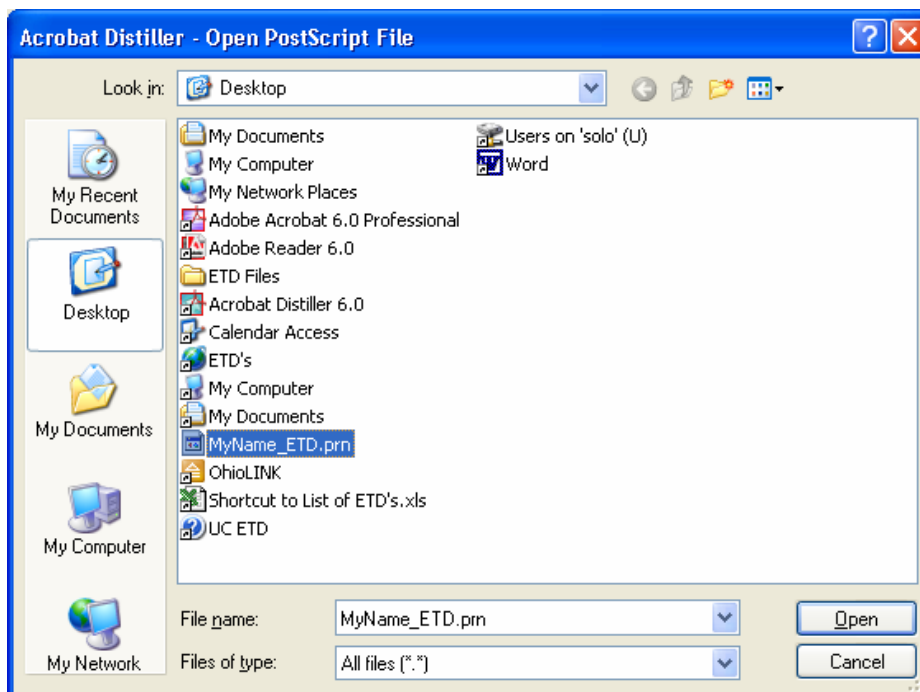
Acrobat Distiller - Open PostScript File

Look in: Desktop

My Recent Documents

Desktop

My Documents

My Computer

My Network

My Documents
My Computer
My Network Places
Adobe Acrobat 6.0 Professional
Adobe Reader 6.0
ETD Files
Acrobat Distiller 6.0
Calendar Access
ETD's
My Computer
My Documents
MyName_ETD.prn
OhioLINK
Shortcut to List of ETD's.xls
UC ETD
Users on 'solo' (U)
Word

File name: MyName_ETD.prn
Files of type: All files (*.*)

Open
Cancel